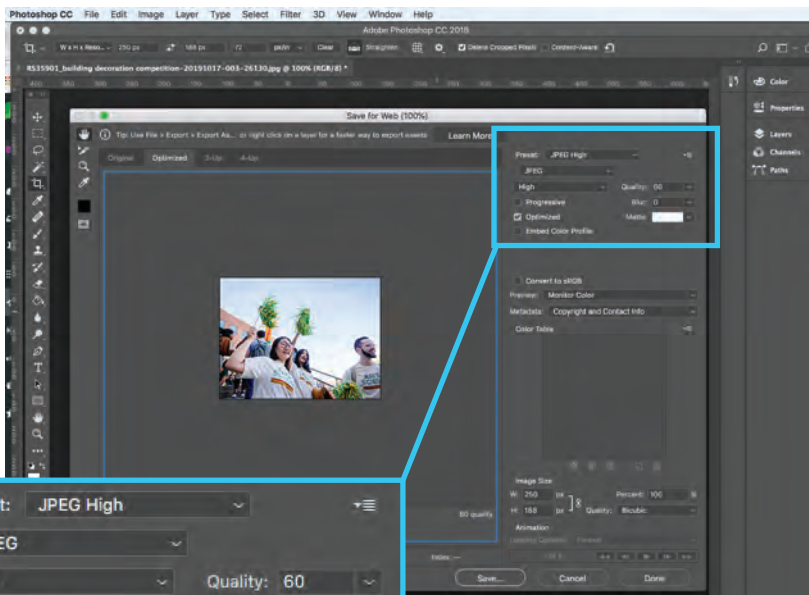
Photoshop CC File Edit Image Layer Type Select Filter 3D View Window Help

Adobe Photoshop CC 2018

W x H x Reso... 250 px 188 px 72 px/in Clear Straighten Delete Cropped Pixels Content-Aware

RS35901_building decoration competition-20191017-003-26130.jpg @ 100% (RGB/8) *

Save for Web (100%)

Tip: Use File > Export > Export As... or right click on a layer for a faster way to export assets Learn More

Original Optimized 2-Up 4-Up

Preset: JPEG High
JPEG
High Quality: 60
Progressive Blur: 0
Optimized Matte:
Embed Color Profile

Convert to sRGB
Preview: Monitor Color
Metadata: Copyright and Contact Info
Color Table

Image Size
W: 250 px Percent: 100 %
H: 188 px Quality: Bicubic
Animation

60 quality

Index: --

Save... Cancel Done

Color
Properties
Layers
Channels
Paths

t: JPEG High
EG
Quality: 60